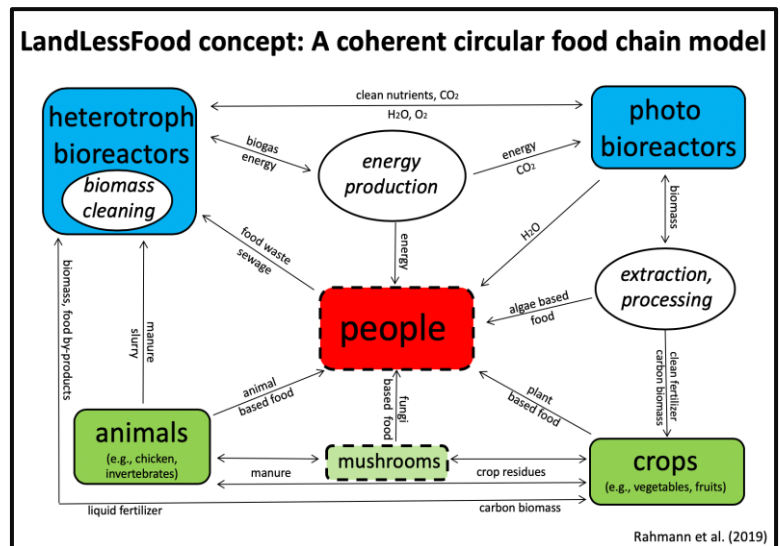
LandLessFood concept: A coherent circular food chain model

heterotroph bioreactors

biomass cleaning

clean nutrients, $CO_2$

$H_2O$, $O_2$

photo bioreactors

biogas energy

energy production

energy $CO_2$

food waste sewage

energy

$H_2O$

biomass

extraction, processing

biomass, food by-products

manure slurry

people

algae based food

clean fertilizer carbon biomass

animal based food

fungi based food

plant based food

animals

(e.g., chicken, invertebrates)

manure

mushrooms

crop residues

crops

(e.g., vegetables, fruits)

liquid fertilizer

carbon biomass

Rahmann et al. (2019)